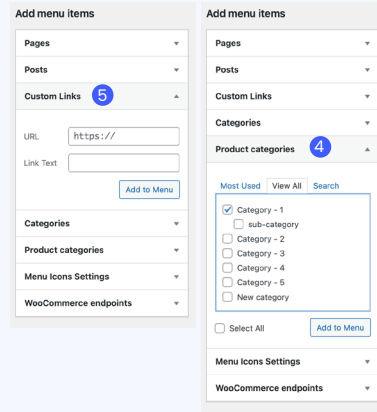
Add menu items

Pages

Posts

Custom Links 5

URL https://

Link Text

Add to Menu

Categories

Product categories

Menu Icons Settings

WooCommerce endpoints

Add menu items

Pages

Posts

Custom Links

Categories

Product categories 4

Most Used View All Search

Category - 1

sub-category

Category - 2

Category - 3

Category - 4

Category - 5

New category

Select All

Add to Menu

Menu Icons Settings

WooCommerce endpoints